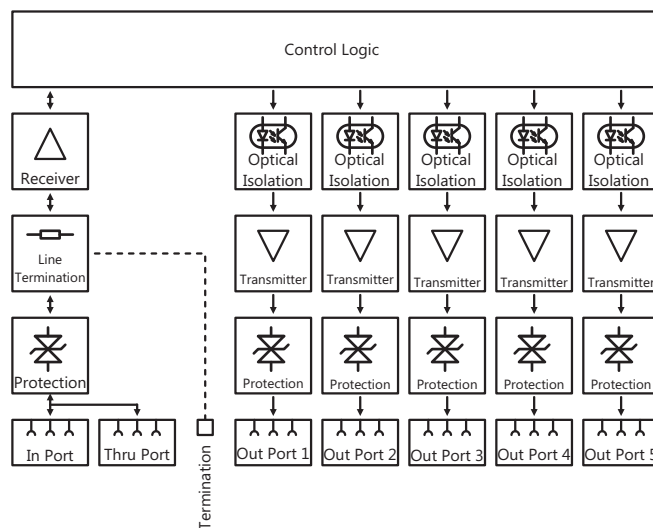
Control Logic

Receiver

Line Termination

Protection

In Port

Thru Port

Termination

Optical Isolation

Transmitter

Protection

Out Port 1

Optical Isolation

Transmitter

Protection

Out Port 2

Optical Isolation

Transmitter

Protection

Out Port 3

Optical Isolation

Transmitter

Protection

Out Port 4

Optical Isolation

Transmitter

Protection

Out Port 5